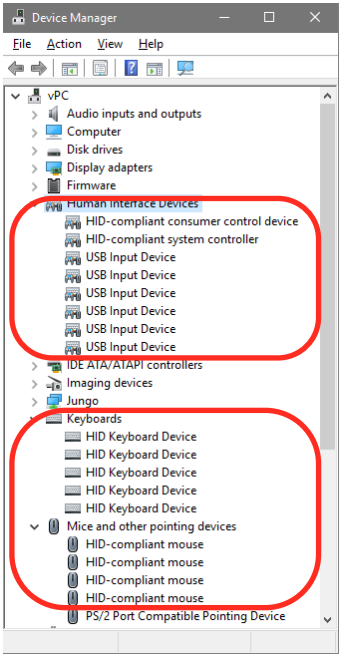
Device Manager

File Action View Help

vPC
Audio inputs and outputs
Computer
Disk drives
Display adapters
Firmware
Human Interface Devices
HID-compliant consumer control device
HID-compliant system controller
USB Input Device
USB Input Device
USB Input Device
USB Input Device
USB Input Device
USB Input Device
IDE ATA/ATAPI controllers
Imaging devices
Jungo
Keyboards
HID Keyboard Device
HID Keyboard Device
HID Keyboard Device
HID Keyboard Device
HID Keyboard Device
Mice and other pointing devices
HID-compliant mouse
HID-compliant mouse
HID-compliant mouse
HID-compliant mouse
PS/2 Port Compatible Pointing Device